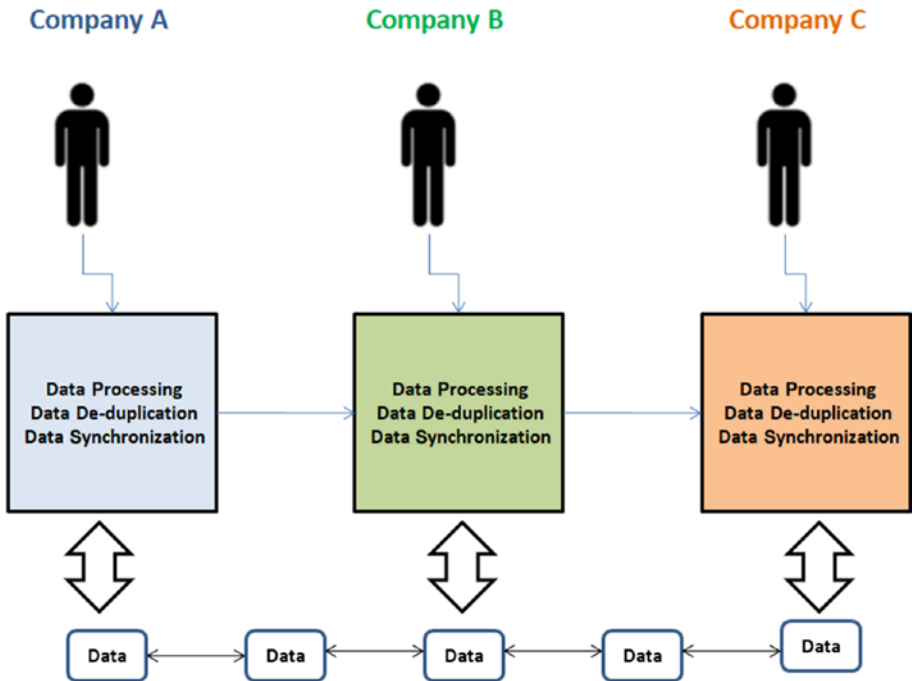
Company A

Company B

Company C

Data Processing
Data De-duplication
Data Synchronization

Data Processing
Data De-duplication
Data Synchronization

Data Processing
Data De-duplication
Data Synchronization

Data

Data

Data

Data

Data